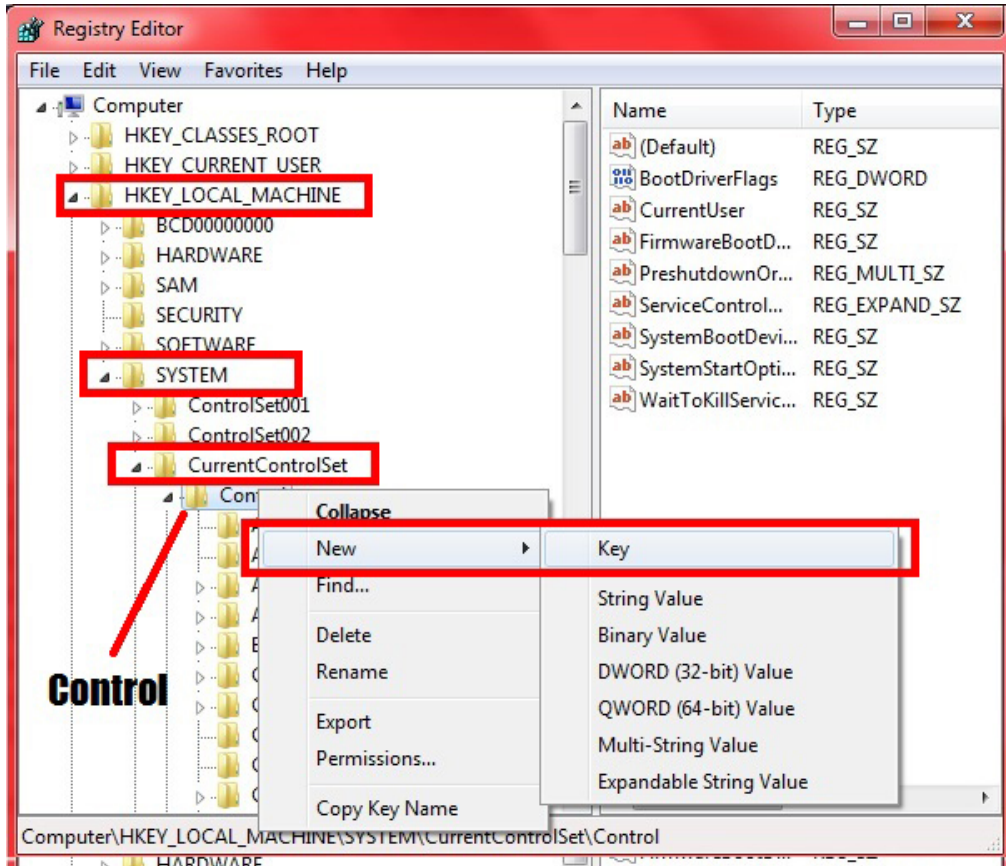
Registry Editor

File Edit View Favorites Help

Computer
HKEY_CLASSES_ROOT
HKEY_CURRENT_USER
HKEY_LOCAL_MACHINE
BCD00000000
HARDWARE
SAM
SECURITY
SOFTWARE
SYSTEM
ControlSet001
ControlSet002
CurrentControlSet
Con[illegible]

Control

| Name | Type |
|---|---|
| (Default) | REG_SZ |
| BootDriverFlags | REG_DWORD |
| CurrentUser | REG_SZ |
| FirmwareBootD... | REG_SZ |
| PreshutdownOr... | REG_MULTI_SZ |
| ServiceControl... | REG_EXPAND_SZ |
| SystemBootDevi... | REG_SZ |
| SystemStartOpti... | REG_SZ |
| WaitToKillServic... | REG_SZ |

Collapse
New
Find...
Delete
Rename
Export
Permissions...
Copy Key Name

Key
String Value
Binary Value
DWORD (32-bit) Value
QWORD (64-bit) Value
Multi-String Value
Expandable String Value

Computer\HKEY_LOCAL_MACHINE\SYSTEM\CurrentControlSet\Control
HARDWARE